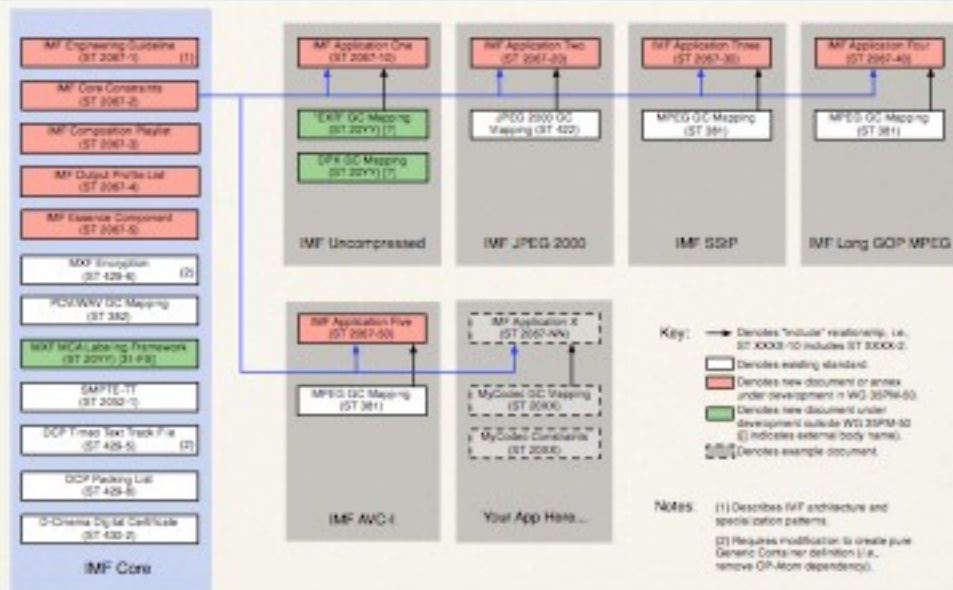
IMF Engineering Guideline (ST 2067-1) (1)

IMF Core Constraints (ST 2067-2)

IMF Composition Playlist (ST 2067-3)

IMF Output Profile List (ST 2067-4)

IMF Essence Component (ST 2067-5)

MXF Encryption (ST 429-6) (2)

PCM/WAV GC Mapping (ST 382)

MXF MCA Labeling Framework (ST 20YY) [31-FS]

SMPTE-TT (ST 2052-1)

DCP Timed Text Track File (ST 429-5) (2)

DCP Packing List (ST 429-8)

D-Cinema Digital Certificate (ST 430-2)

IMF Core

IMF Application One (ST 2067-10)

"EXR" GC Mapping (ST 20YY) [?]

DPX GC Mapping (ST 20YY) [?]

IMF Uncompressed

IMF Application Two (ST 2067-20)

JPEG 2000 GC Mapping (ST 422)

IMF JPEG 2000

IMF Application Three (ST 2067-30)

MPEG GC Mapping (ST 381)

IMF SStP

IMF Application Four (ST 2067-40)

MPEG GC Mapping (ST 381)

IMF Long GOP MPEG

IMF Application Five (ST 2067-50)

MPEG GC Mapping (ST 381)

IMF AVC-I

IMF Application X (ST 2067-NN)

MyCodec GC Mapping (ST 20XX)

MyCodec Constraints (ST 20XX)

Your App Here...

Key: Denotes "include" relationship, i.e., ST XXXX-10 includes ST XXXX-2.

Denotes existing standard.

Denotes new document or annex under development in WG 35PM-50.

Denotes new document under development outside WG 35PM-50 ([] indicates external body name).

Denotes example document.

Notes: (1) Describes IMF architecture and specialization patterns.

(2) Requires modification to create pure Generic Container definition (i.e., remove OP-Atom dependency).